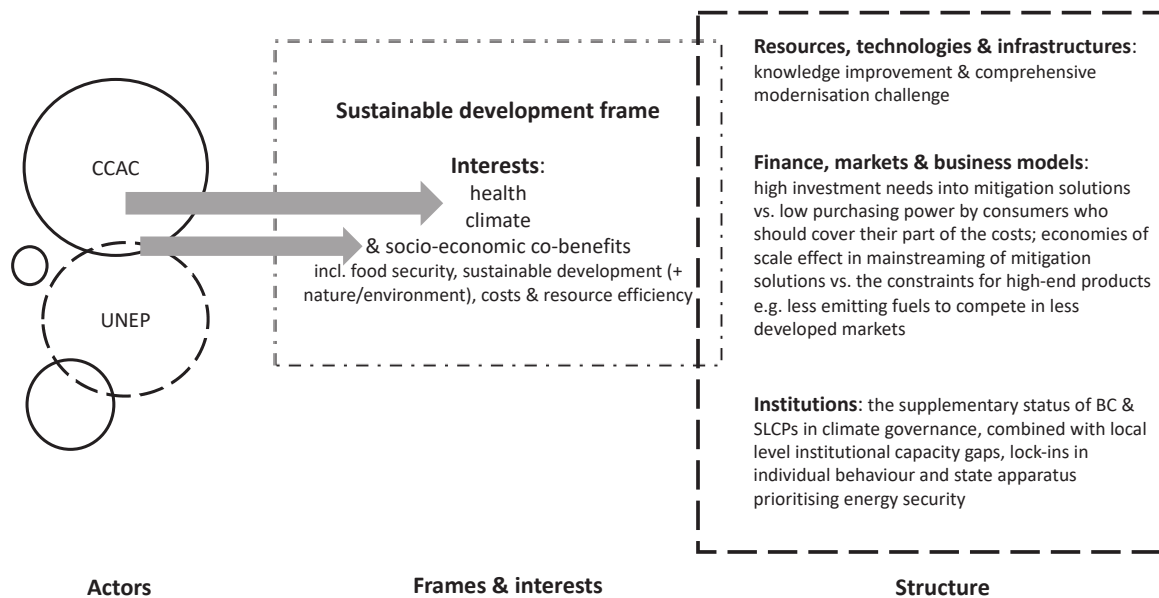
CCAC

UNEP

Sustainable development frame

Interests:
health
climate
& socio-economic co-benefits
incl. food security, sustainable development (+ nature/environment), costs & resource efficiency

Resources, technologies & infrastructures: knowledge improvement & comprehensive modernisation challenge

Finance, markets & business models: high investment needs into mitigation solutions vs. low purchasing power by consumers who should cover their part of the costs; economies of scale effect in mainstreaming of mitigation solutions vs. the constraints for high-end products e.g. less emitting fuels to compete in less developed markets

Institutions: the supplementary status of BC & SLCPs in climate governance, combined with local level institutional capacity gaps, lock-ins in individual behaviour and state apparatus prioritising energy security

Actors

Frames & interests

Structure